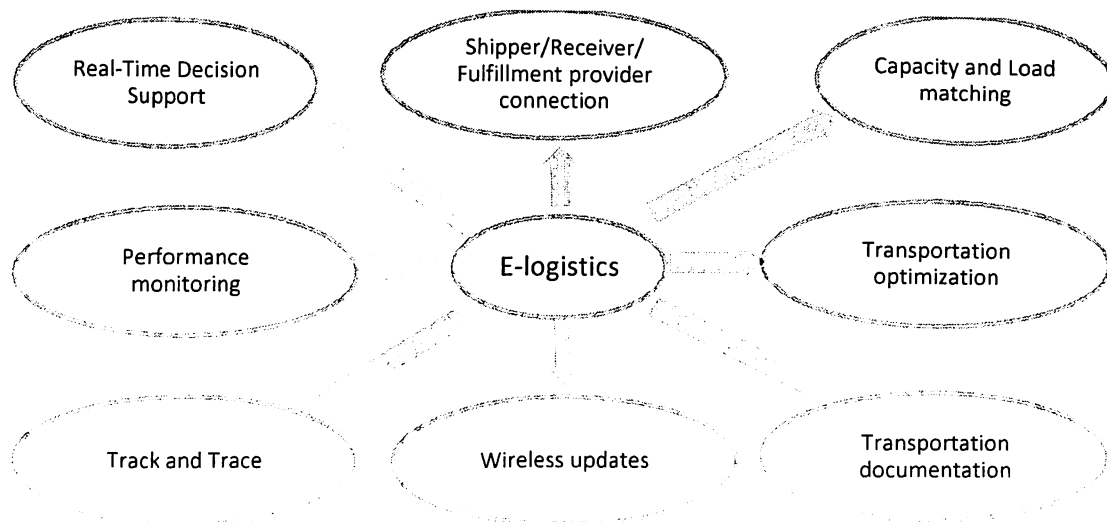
Real-Time Decision Support

Shipper/Receiver/ Fulfillment provider connection

Capacity and Load matching

Performance monitoring

E-logistics

Transportation optimization

Track and Trace

Wireless updates

Transportation documentation